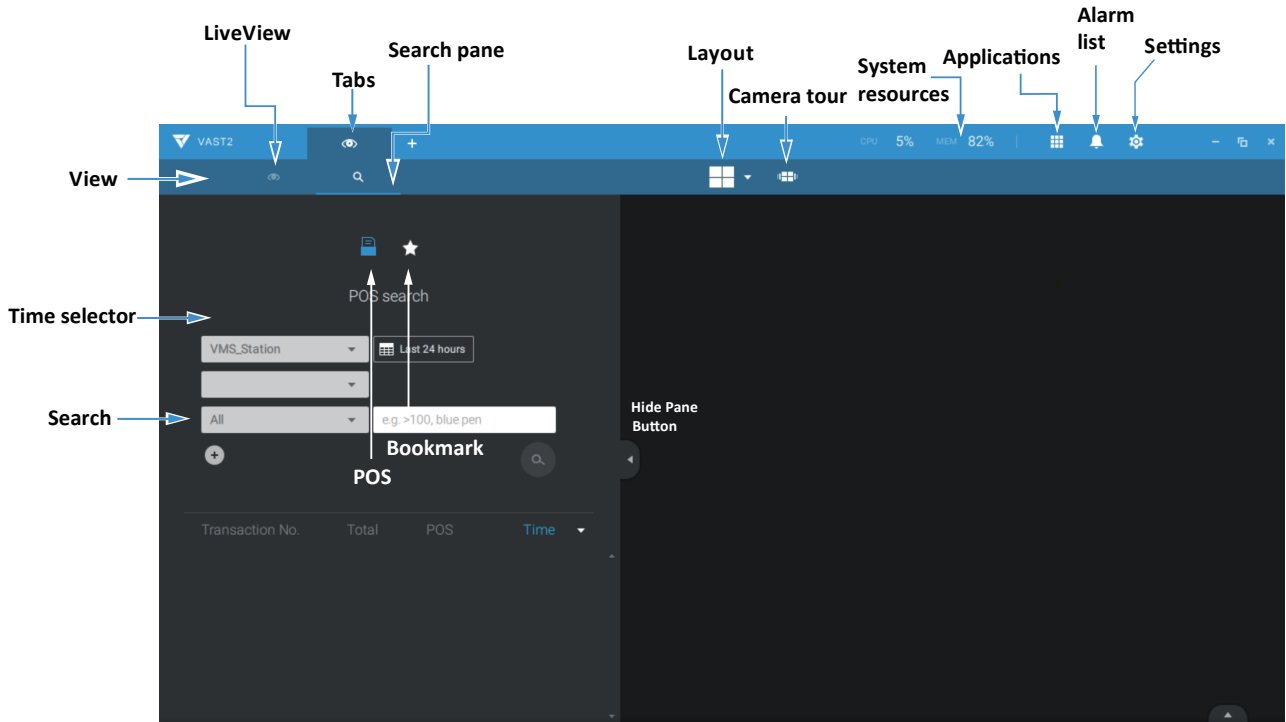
LiveView

Tabs

Search pane

Layout

Camera tour

System resources

Applications

Alarm list

Settings

VAST2

+

CPU 5% MEM 82%

View

POS search

Time selector

VMS_Station

Last 24 hours

Search

All

e.g. >100, blue pen

Bookmark

POS

Hide Pane Button

Transaction No. Total POS Time